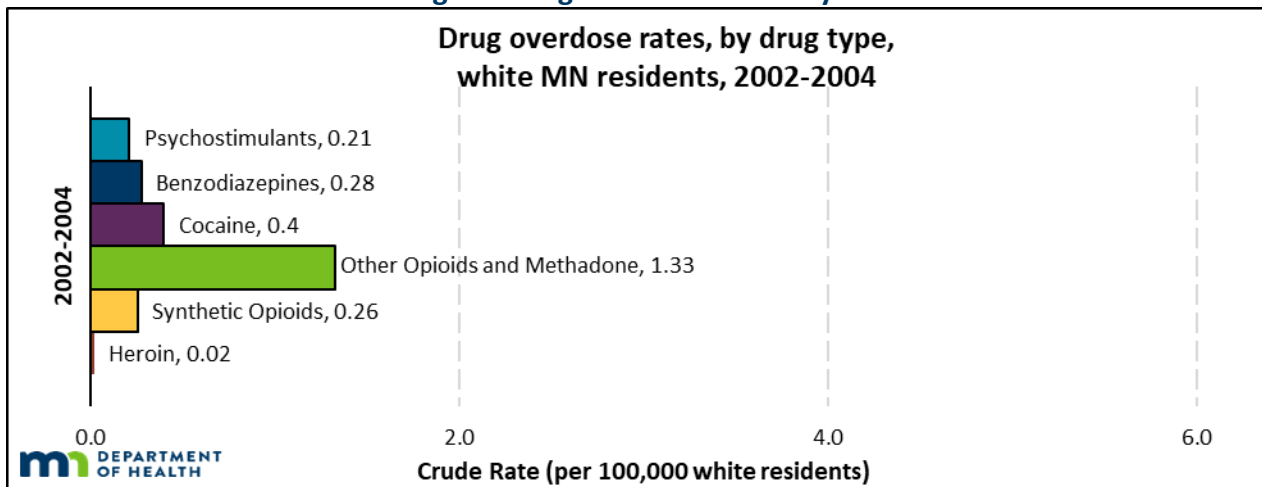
Drug overdose rates, by drug type, white MN residents, 2002-2004

2002-2004

Psychostimulants, 0.21
Benzodiazepines, 0.28
Cocaine, 0.4
Other Opioids and Methadone, 1.33
Synthetic Opioids, 0.26
Heroin, 0.02

0.0
2.0
4.0
6.0

Crude Rate (per 100,000 white residents)

m DEPARTMENT OF HEALTH